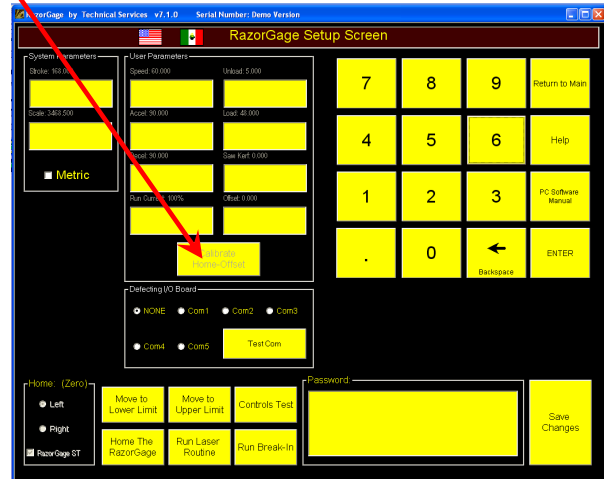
RazorGage by Technical Services v7.1.0 Serial Number: Demo Version

RazorGage Setup Screen

System Parameters
Stroke: 168.00
Scale: 3468.500
Metric

User Parameters
Speed: 60.000
Unload: 5.000
Accel: 30.000
Load: 48.000
Decel: 30.000
Saw Kerf: 0.000
Run Current: 100%
Offset: 0.000

Calibrate Home-Offset

7 8 9 Return to Main
4 5 6 Help
1 2 3 PC Software Manual
. 0 ← Backspace ENTER

Detecting I/O Board
NONE Com1 Com2 Com3
Com4 Com5 Test Com

Home: (Zero)
Left
Right
RazorGage ST

Move to Lower Limit
Move to Upper Limit
Controls Test
Home The RazorGage
Run Laser Routine
Run Break-In

Password:

Save Changes